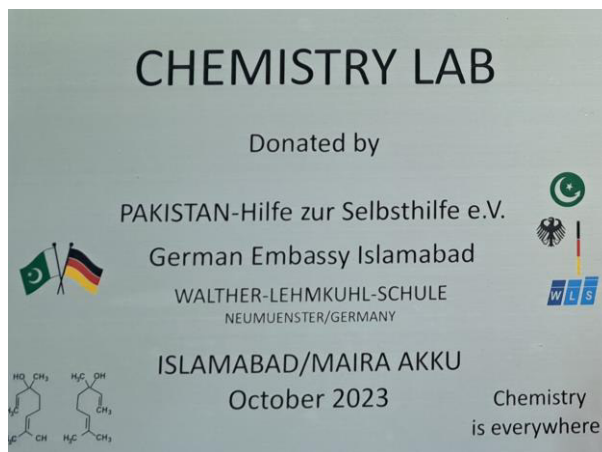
CHEMISTRY LAB

Donated by

PAKISTAN-Hilfe zur Selbsthilfe e.V.

German Embassy Islamabad

WALTHER-LEHMKUHL-SCHULE
NEUMUENSTER/GERMANY

WLS

ISLAMABAD/MAIRA AKKU
October 2023

HO CH₃ H₃C OH CH₃ H₃C CH H₃C CH₃

Chemistry is everywhere